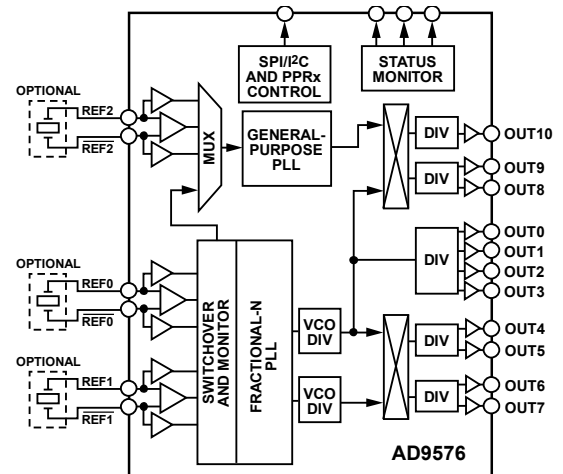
SPI/I$^2$C AND PPRx CONTROL

STATUS MONITOR

OPTIONAL

REF2

$\overline{\text{REF2}}$

MUX

GENERAL-PURPOSE PLL

DIV

OUT10

DIV

OUT9

OUT8

DIV

OUT0

OUT1

OUT2

OUT3

OPTIONAL

REF0

$\overline{\text{REF0}}$

SWITCHOVER AND MONITOR

FRACTIONAL-N PLL

VCO DIV

DIV

OUT4

OUT5

OPTIONAL

REF1

$\overline{\text{REF1}}$

VCO DIV

DIV

OUT6

OUT7

AD9576